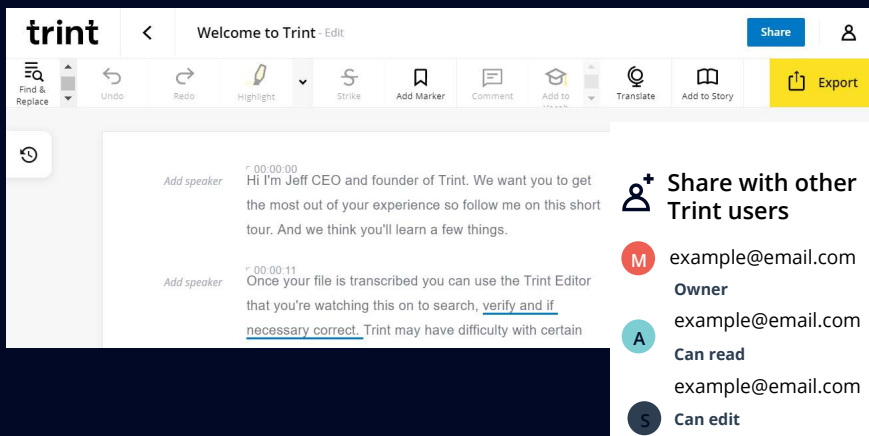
trint

Welcome to Trint - Edit

Share

Find & Replace

Undo

Redo

Highlight

Strike

Add Marker

Comment

Add to Vocab

Translate

Add to Story

Export

Add speaker

00:00:00

Hi I'm Jeff CEO and founder of Trint. We want you to get the most out of your experience so follow me on this short tour. And we think you'll learn a few things.

Add speaker

00:00:11

Once your file is transcribed you can use the Trint Editor that you're watching this on to search, verify and if necessary correct. Trint may have difficulty with certain

Share with other Trint users

M example@email.com

Owner

A example@email.com

Can read

example@email.com

S Can edit